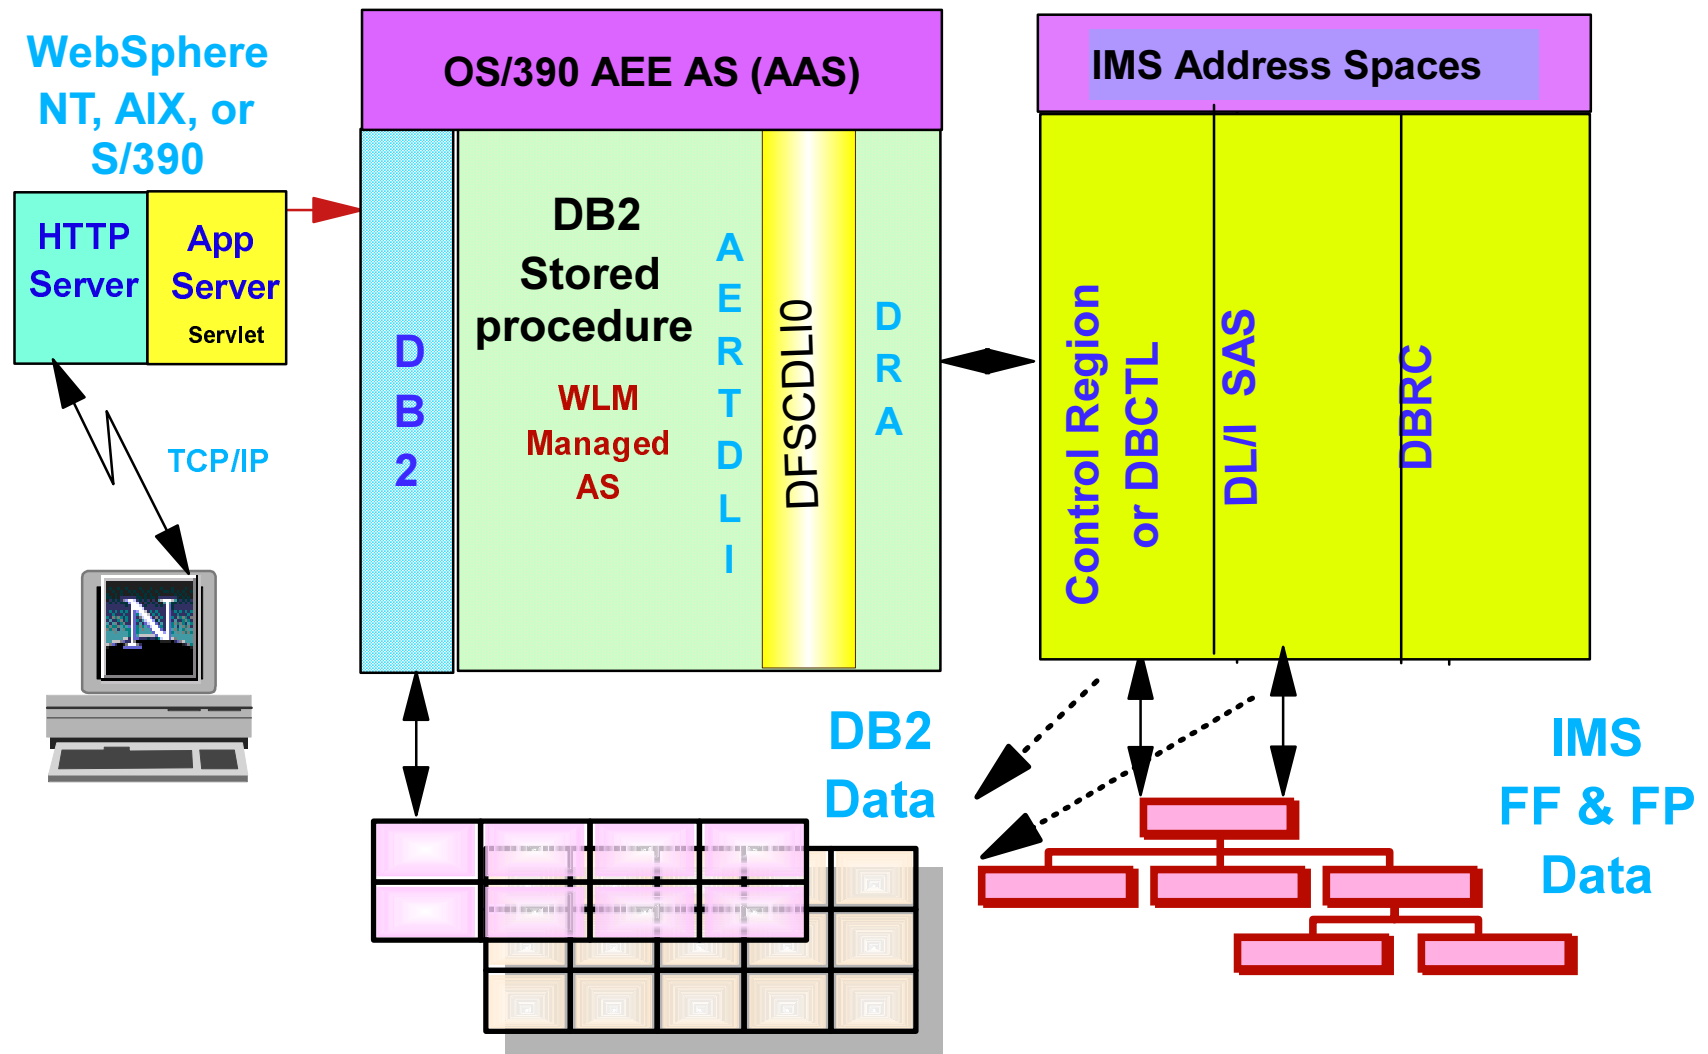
WebSphere NT, AIX, or S/390

HTTP Server

App Server
Servlet

TCP/IP

OS/390 AEE AS (AAS)

D
B
2

DB2
Stored
procedure

WLM
Managed
AS

A
E
R
T
D
L
I

DFSCDLI0

D
R
A

IMS Address Spaces

Control Region
or DBCTL

DL/I SAS

DBRC

DB2
Data

IMS
FF & FP
Data